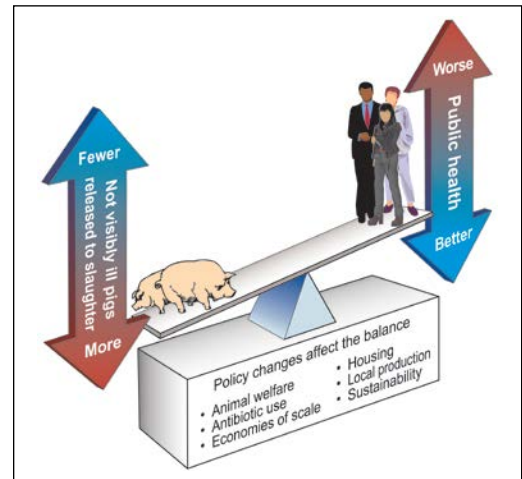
Fewer

Not visibly ill pigs released to slaughter

More

Worse

Public health

Better

Policy changes affect the balance

• Animal welfare
• Antibiotic use
• Economies of scale

• Housing
• Local production
• Sustainability